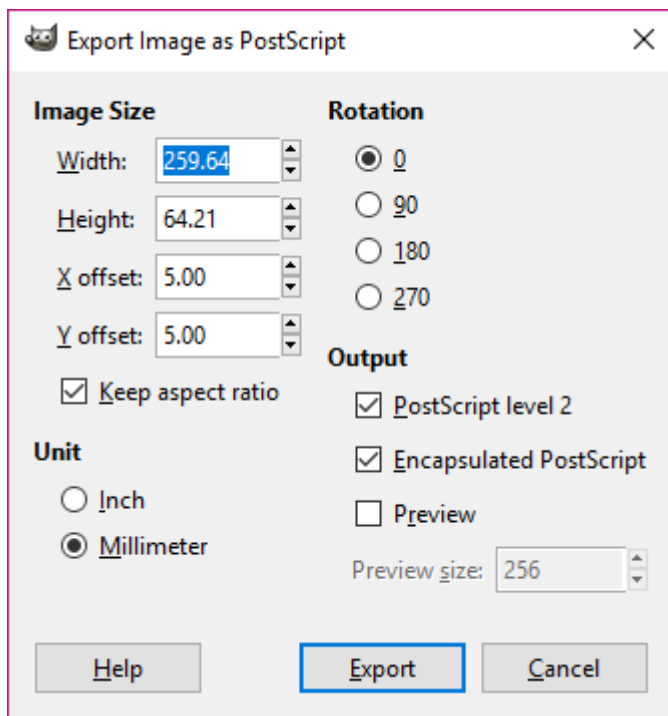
Export Image as PostScript

Image Size

Width: 259.64

Height: 64.21

X offset: 5.00

Y offset: 5.00

Keep aspect ratio

Unit

Inch

Millimeter

Rotation

0

90

180

270

Output

PostScript level 2

Encapsulated PostScript

Preview

Preview size: 256

Help

Export

Cancel